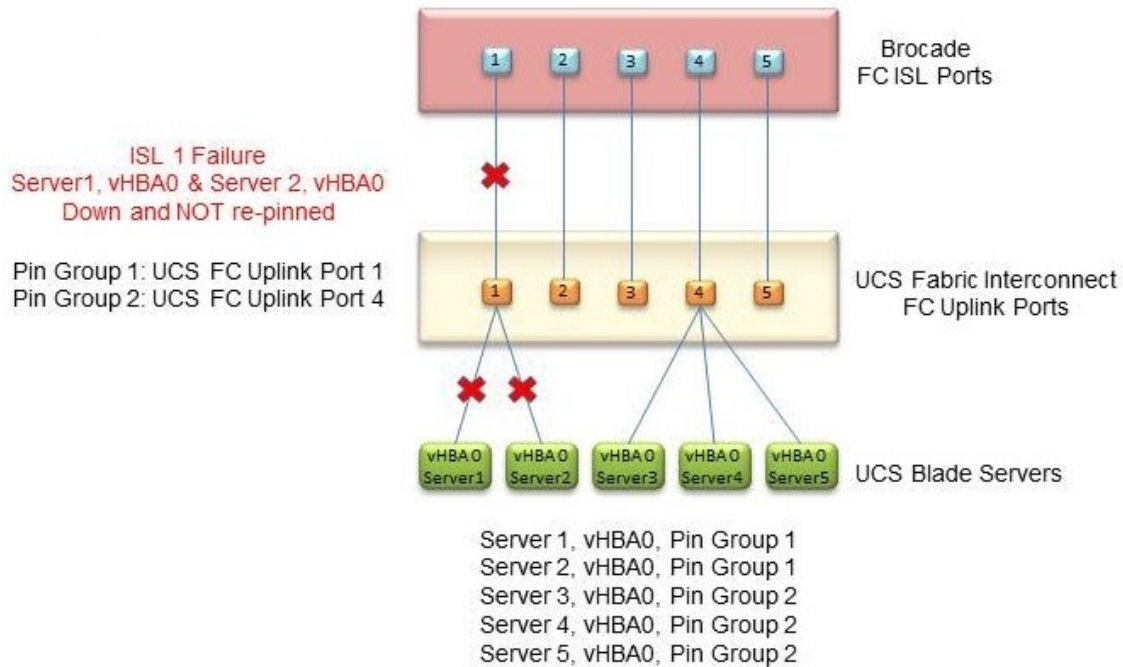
1 2 3 4 5

Brocade
FC ISL Ports

ISL 1 Failure
Server1, vHBA0 & Server 2, vHBA0
Down and NOT re-pinned

Pin Group 1: UCS FC Uplink Port 1
Pin Group 2: UCS FC Uplink Port 4

1 2 3 4 5

UCS Fabric Interconnect
FC Uplink Ports

vHBA0 Server1
vHBA0 Server2
vHBA0 Server3
vHBA0 Server4
vHBA0 Server5

UCS Blade Servers

Server 1, vHBA0, Pin Group 1
Server 2, vHBA0, Pin Group 1
Server 3, vHBA0, Pin Group 2
Server 4, vHBA0, Pin Group 2
Server 5, vHBA0, Pin Group 2